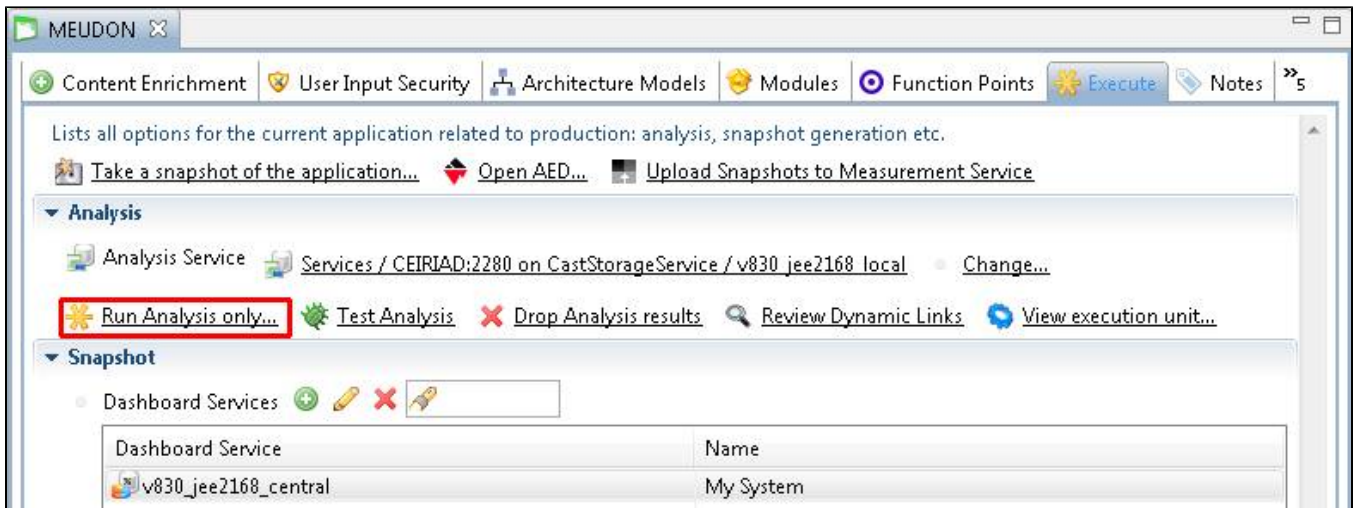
MEUDON

Content Enrichment | User Input Security | Architecture Models | Modules | Function Points | Execute | Notes | »5

Lists all options for the current application related to production: analysis, snapshot generation etc.

Take a snapshot of the application... Open AED... Upload Snapshots to Measurement Service

Analysis

Analysis Service Services / CEIRIAD:2280 on CastStorageService / v830_jee2168_local Change...

Run Analysis only... Test Analysis Drop Analysis results Review Dynamic Links View execution unit...

Snapshot

Dashboard Services

| Dashboard Service | Name |
|---|---|
| v830_jee2168_central | My System |